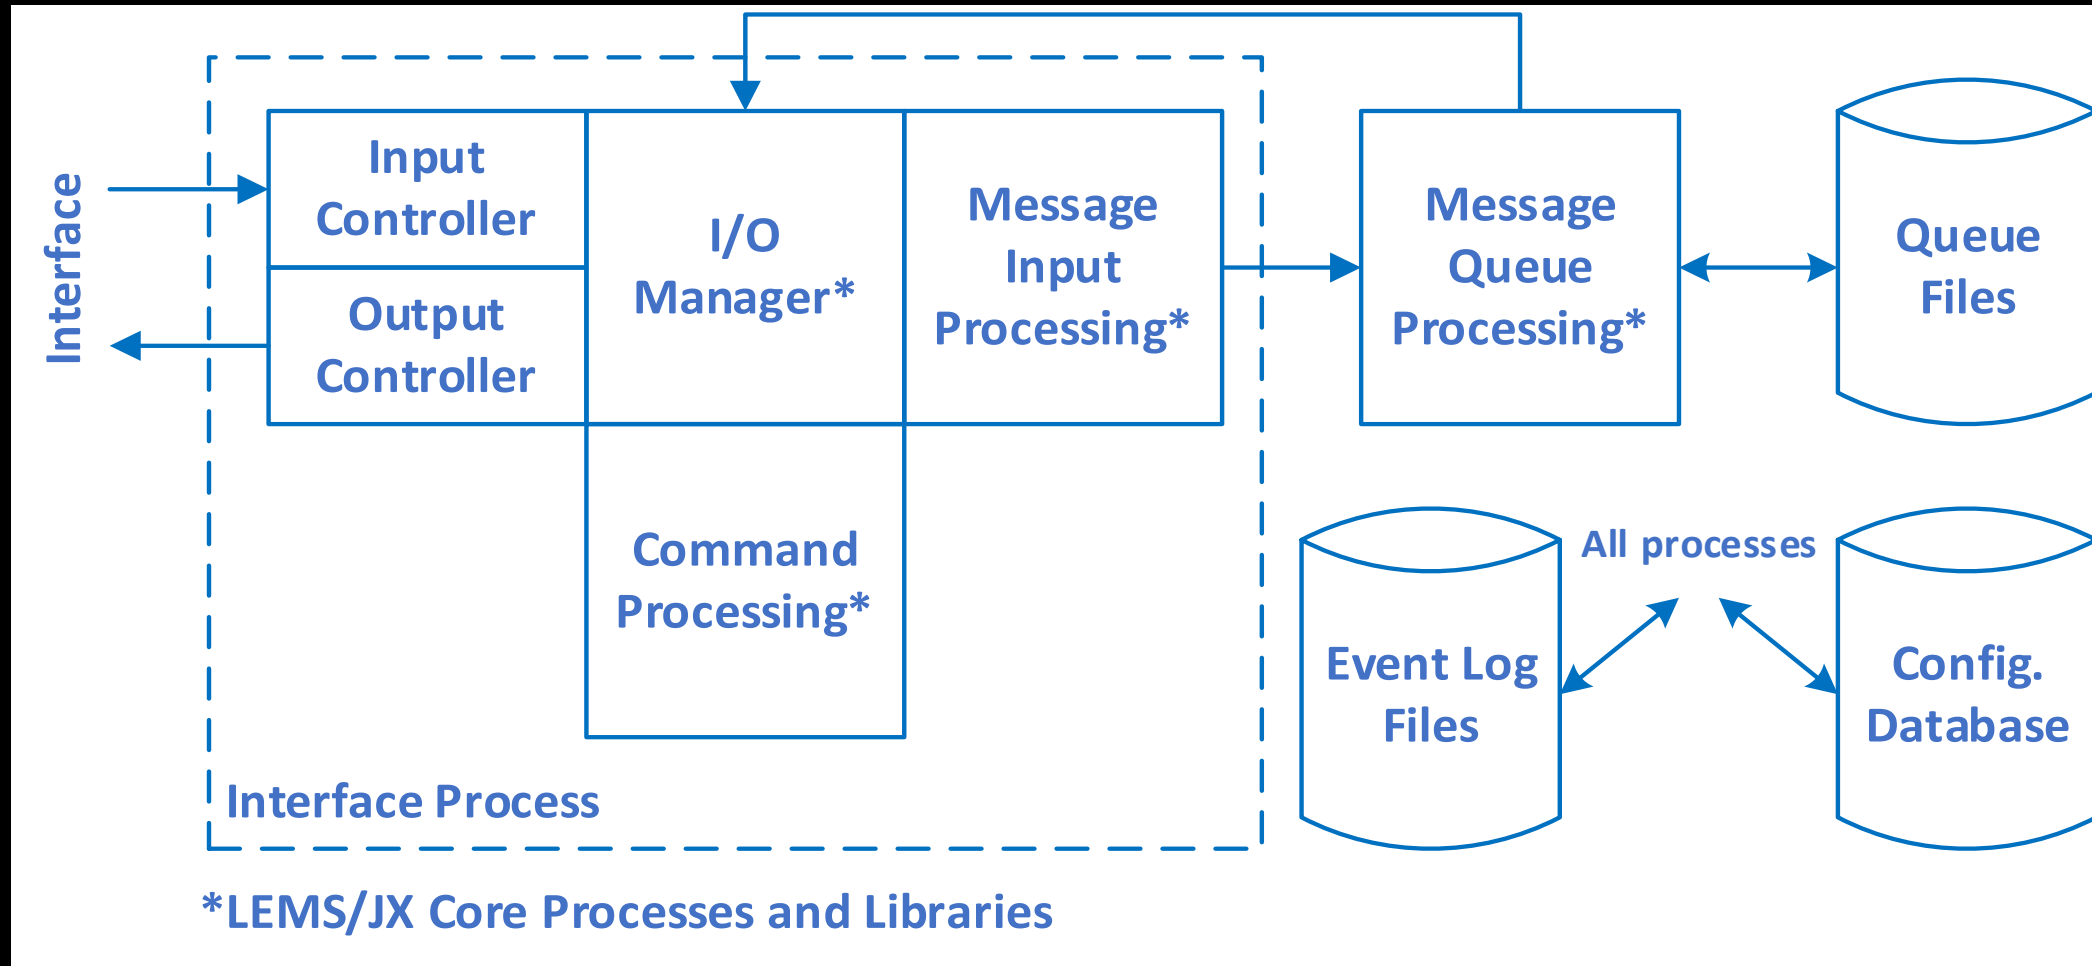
Interface

Input Controller

Output Controller

I/O Manager*

Message Input Processing*

Command Processing*

Interface Process

Message Queue Processing*

Queue Files

All processes

Event Log Files

Config. Database

*LEMS/JX Core Processes and Libraries